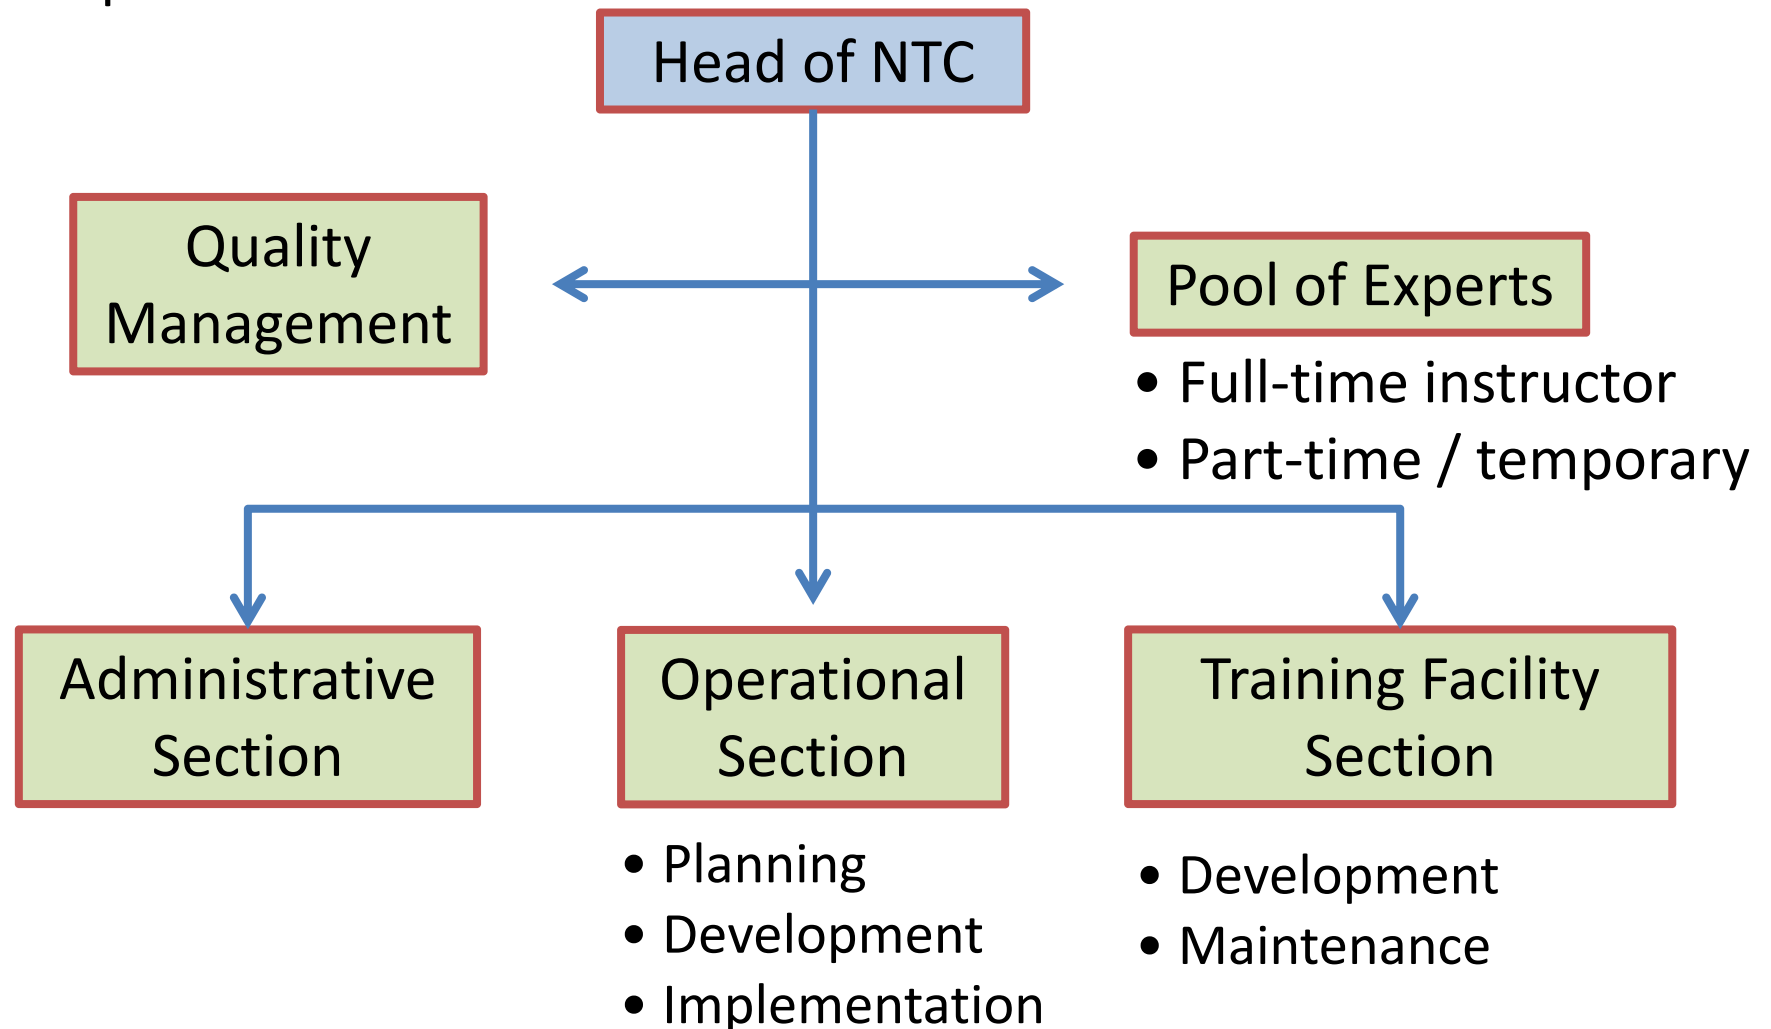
Head of NTC

Quality Management

Pool of Experts

- Full-time instructor
- Part-time / temporary

Administrative Section

Operational Section

- Planning
- Development
- Implementation

Training Facility Section

- Development
- Maintenance